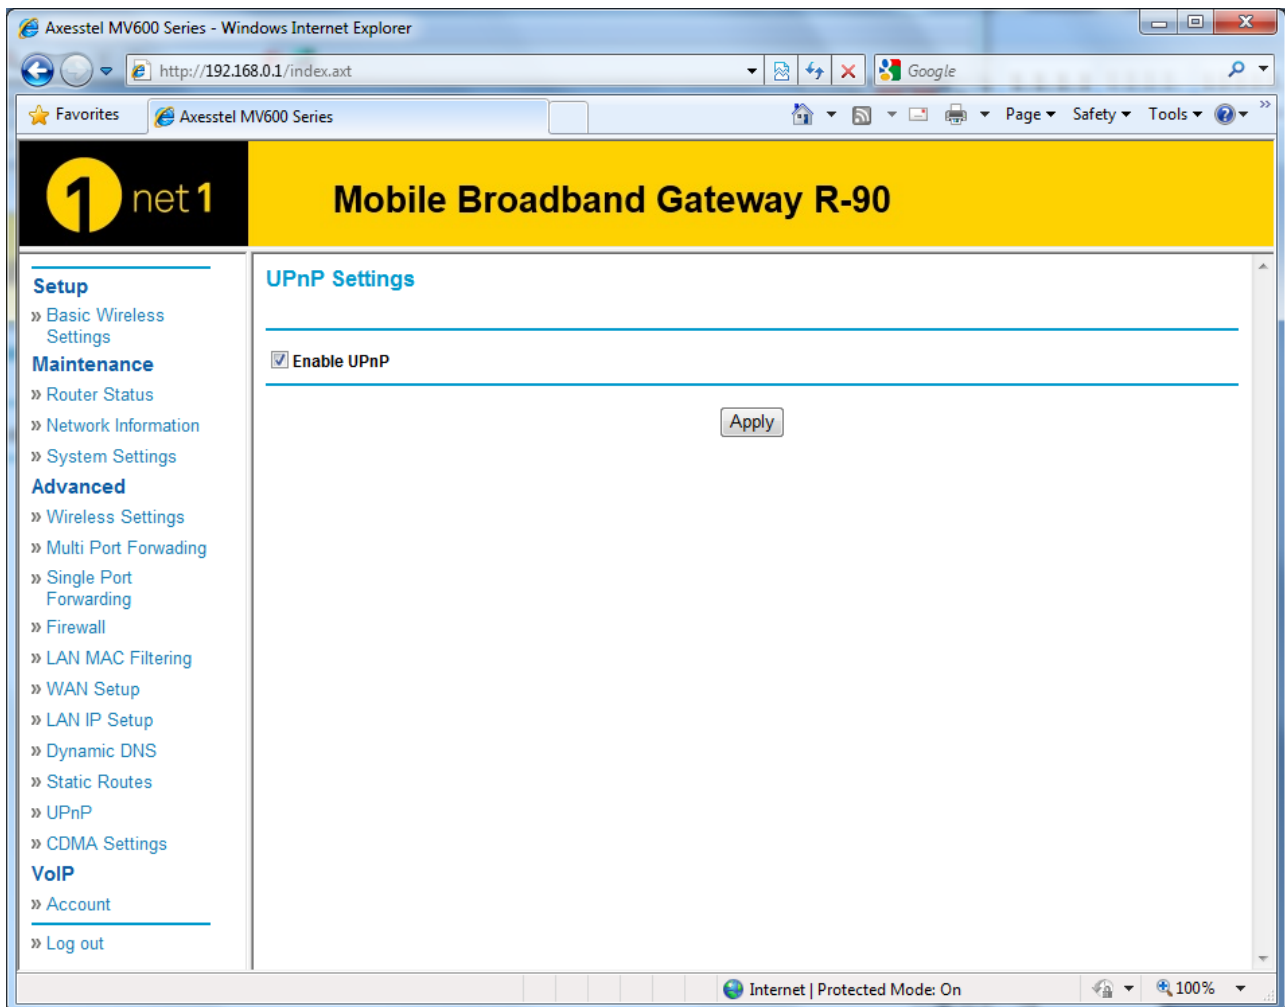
Axesstel MV600 Series - Windows Internet Explorer

http://192.168.0.1/index.axt

Google

Favorites

Axesstel MV600 Series

Page ▾ Safety ▾ Tools ▾

1 net 1

Mobile Broadband Gateway R-90

Setup
» Basic Wireless Settings
Maintenance
» Router Status
» Network Information
» System Settings
Advanced
» Wireless Settings
» Multi Port Forwading
» Single Port Forwarding
» Firewall
» LAN MAC Filtering
» WAN Setup
» LAN IP Setup
» Dynamic DNS
» Static Routes
» UPnP
» CDMA Settings
VoIP
» Account
» Log out

UPnP Settings

Enable UPnP

Apply

Internet | Protected Mode: On

100%